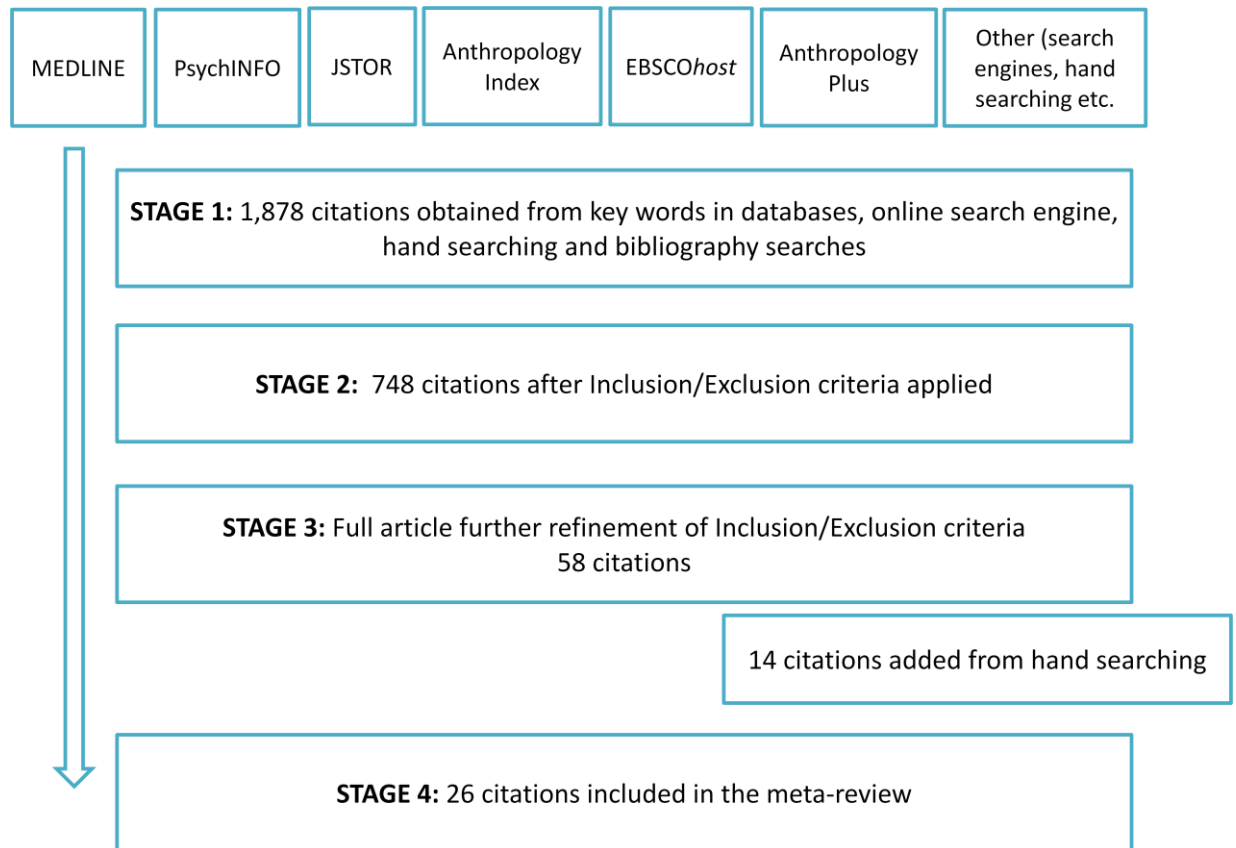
MEDLINE

PsychINFO

JSTOR

Anthropology Index

EBSCOhost

Anthropology Plus

Other (search engines, hand searching etc.

STAGE 1: 1,878 citations obtained from key words in databases, online search engine, hand searching and bibliography searches

STAGE 2: 748 citations after Inclusion/Exclusion criteria applied

STAGE 3: Full article further refinement of Inclusion/Exclusion criteria 58 citations

14 citations added from hand searching

STAGE 4: 26 citations included in the meta-review